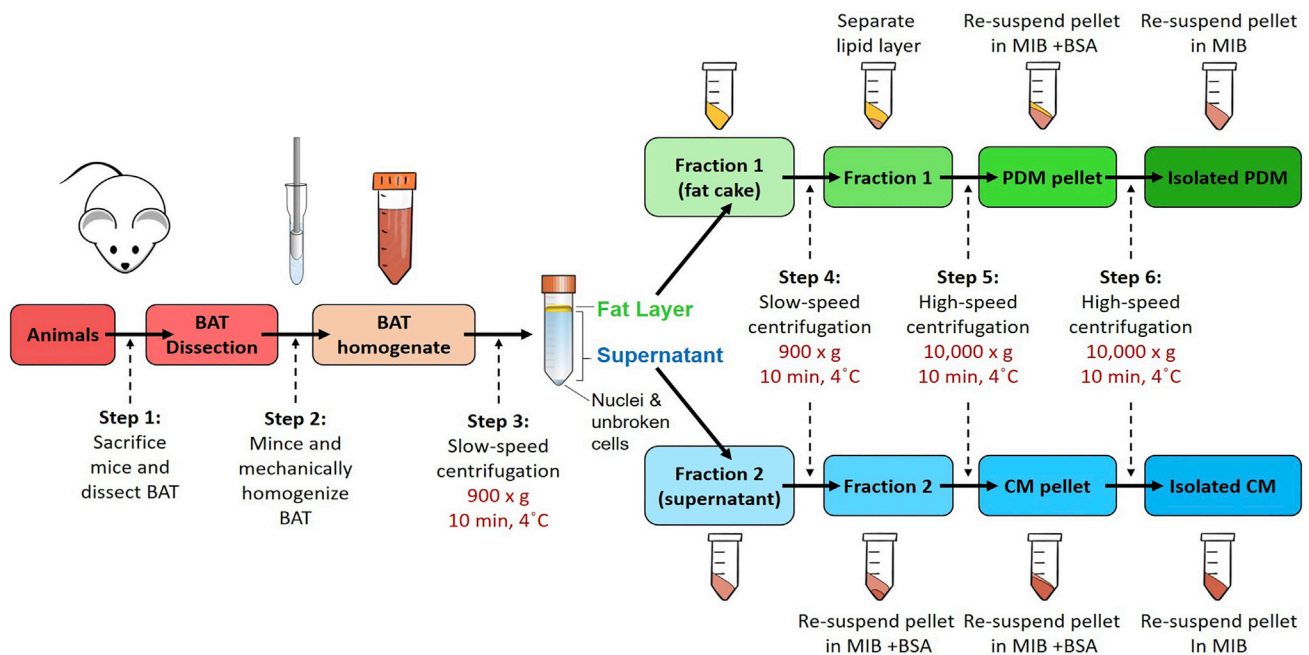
Separate lipid layer

Re-suspend pellet in MIB +BSA

Re-suspend pellet in MIB

Fraction 1 (fat cake)

Fraction 1

PDM pellet

Isolated PDM

Animals

BAT Dissection

BAT homogenate

Fat Layer

Supernatant

Nuclei & unbroken cells

Step 4: Slow-speed centrifugation 900 x g 10 min, 4˚C

Step 5: High-speed centrifugation 10,000 x g 10 min, 4˚C

Step 6: High-speed centrifugation 10,000 x g 10 min, 4˚C

Step 1: Sacrifice mice and dissect BAT

Step 2: Mince and mechanically homogenize BAT

Step 3: Slow-speed centrifugation 900 x g 10 min, 4˚C

Fraction 2 (supernatant)

Fraction 2

CM pellet

Isolated CM

Re-suspend pellet in MIB +BSA

Re-suspend pellet in MIB +BSA

Re-suspend pellet In MIB